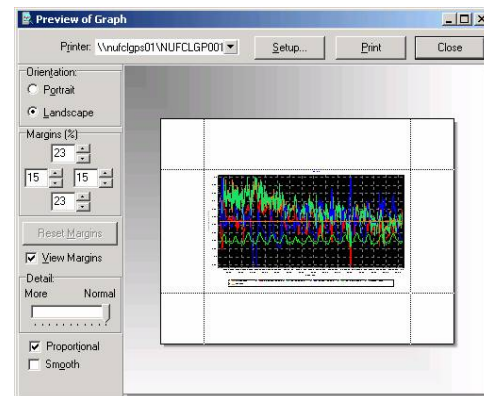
Preview of Graph

Printer: \\nufclgps01\NUFCLGP001

Setup...

Print

Close

Orientation:

Portrait

Landscape

Margins (%)

23

15

15

23

Reset Margins

View Margins

Detail:

More

Normal

Proportional

Smooth